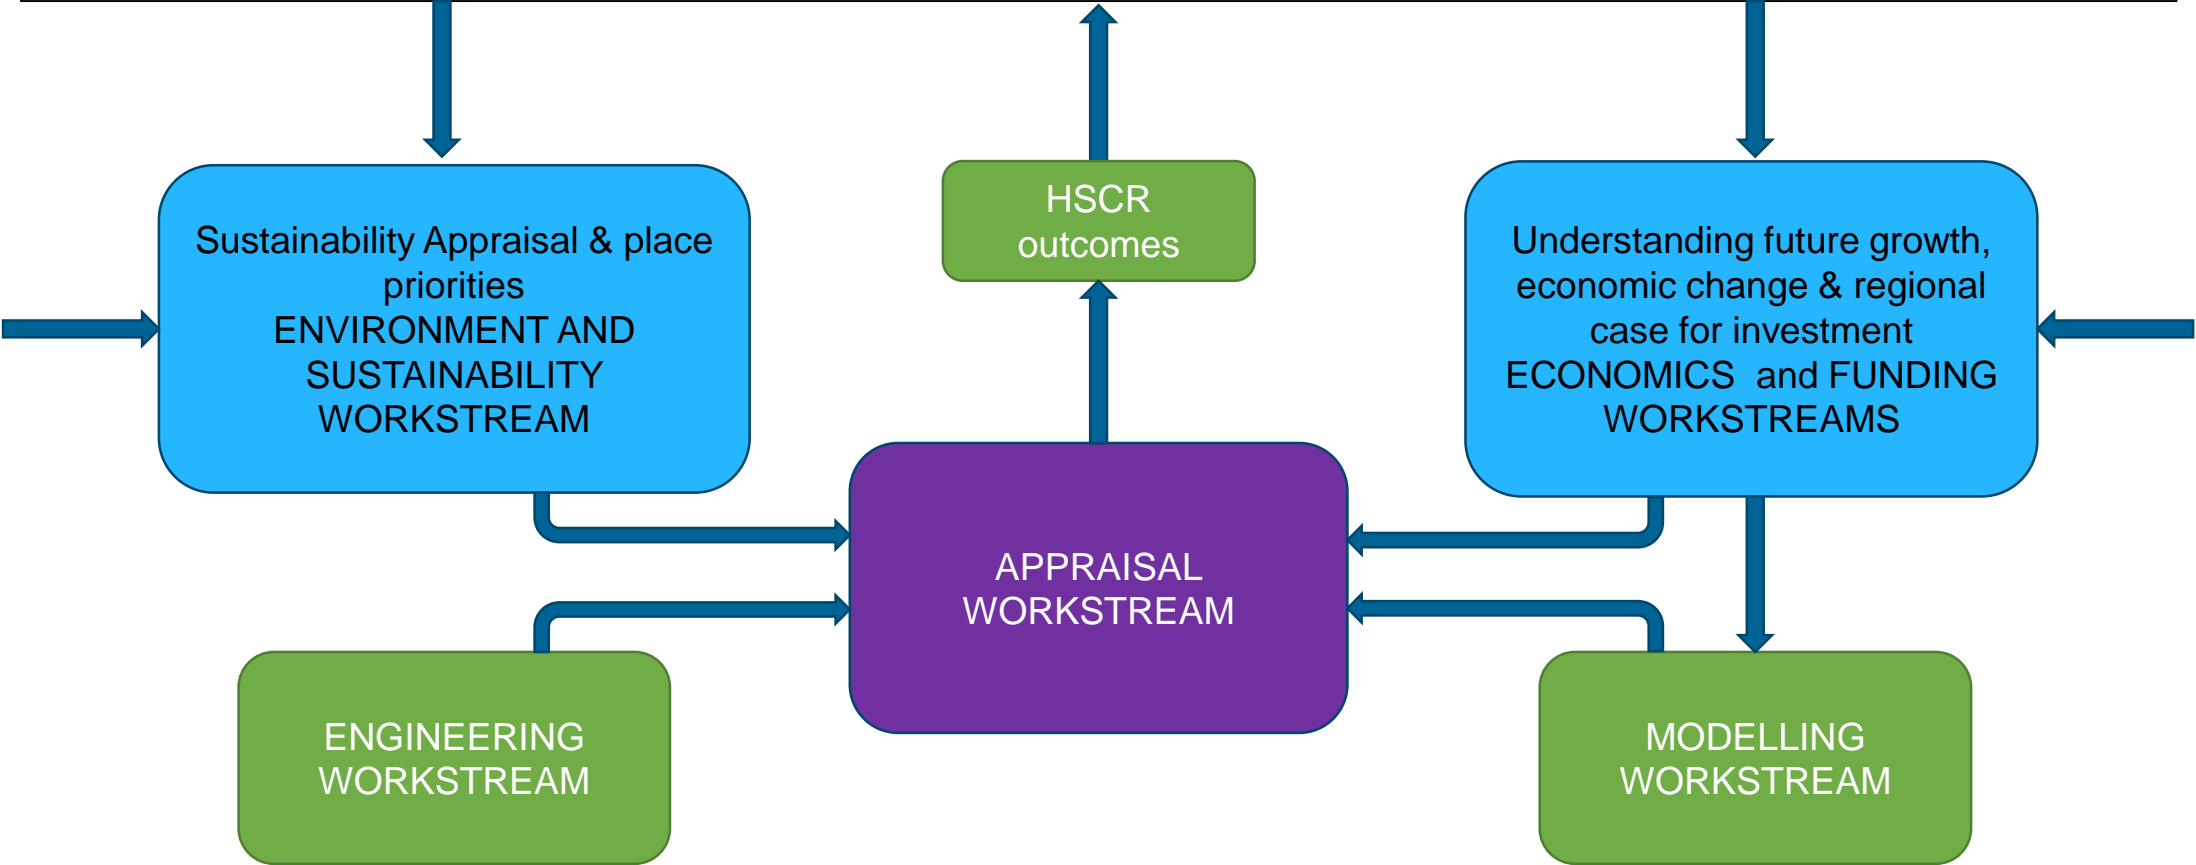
HSCR outcomes

Sustainability Appraisal & place priorities
ENVIRONMENT AND SUSTAINABILITY WORKSTREAM

Understanding future growth, economic change & regional case for investment
ECONOMICS and FUNDING WORKSTREAMS

APPRAISAL WORKSTREAM

ENGINEERING WORKSTREAM

MODELLING WORKSTREAM